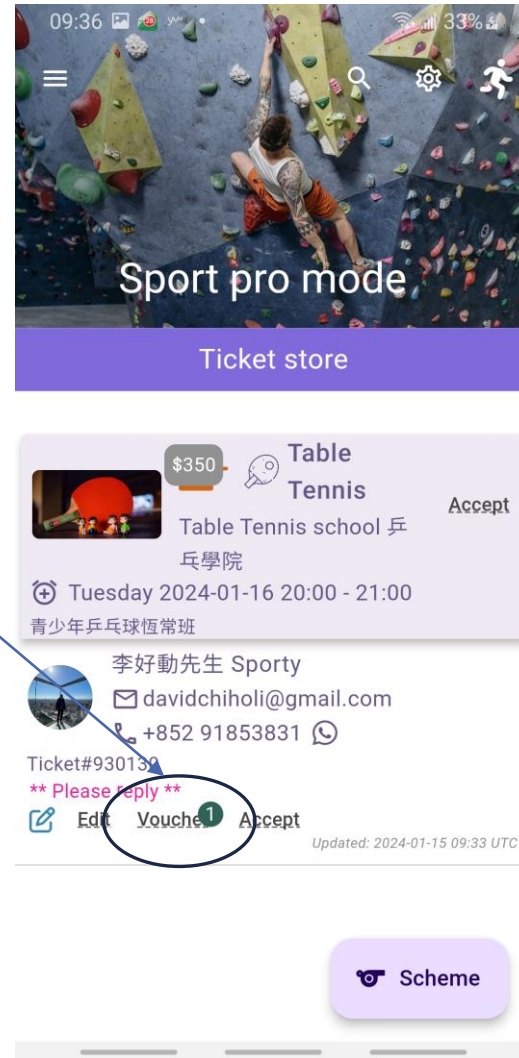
09:36 33%

Sport pro mode

Ticket store

$350 Table Tennis

Accept

Table Tennis school 乒乓學院

Tuesday 2024-01-16 20:00 - 21:00

青少年乒乓球恆常班

李好動先生 Sporty

davidchiholi@gmail.com

+852 91853831

Ticket#930132

** Please reply **

Edit Voucher 1 Accept

Updated: 2024-01-15 09:33 UTC

Scheme